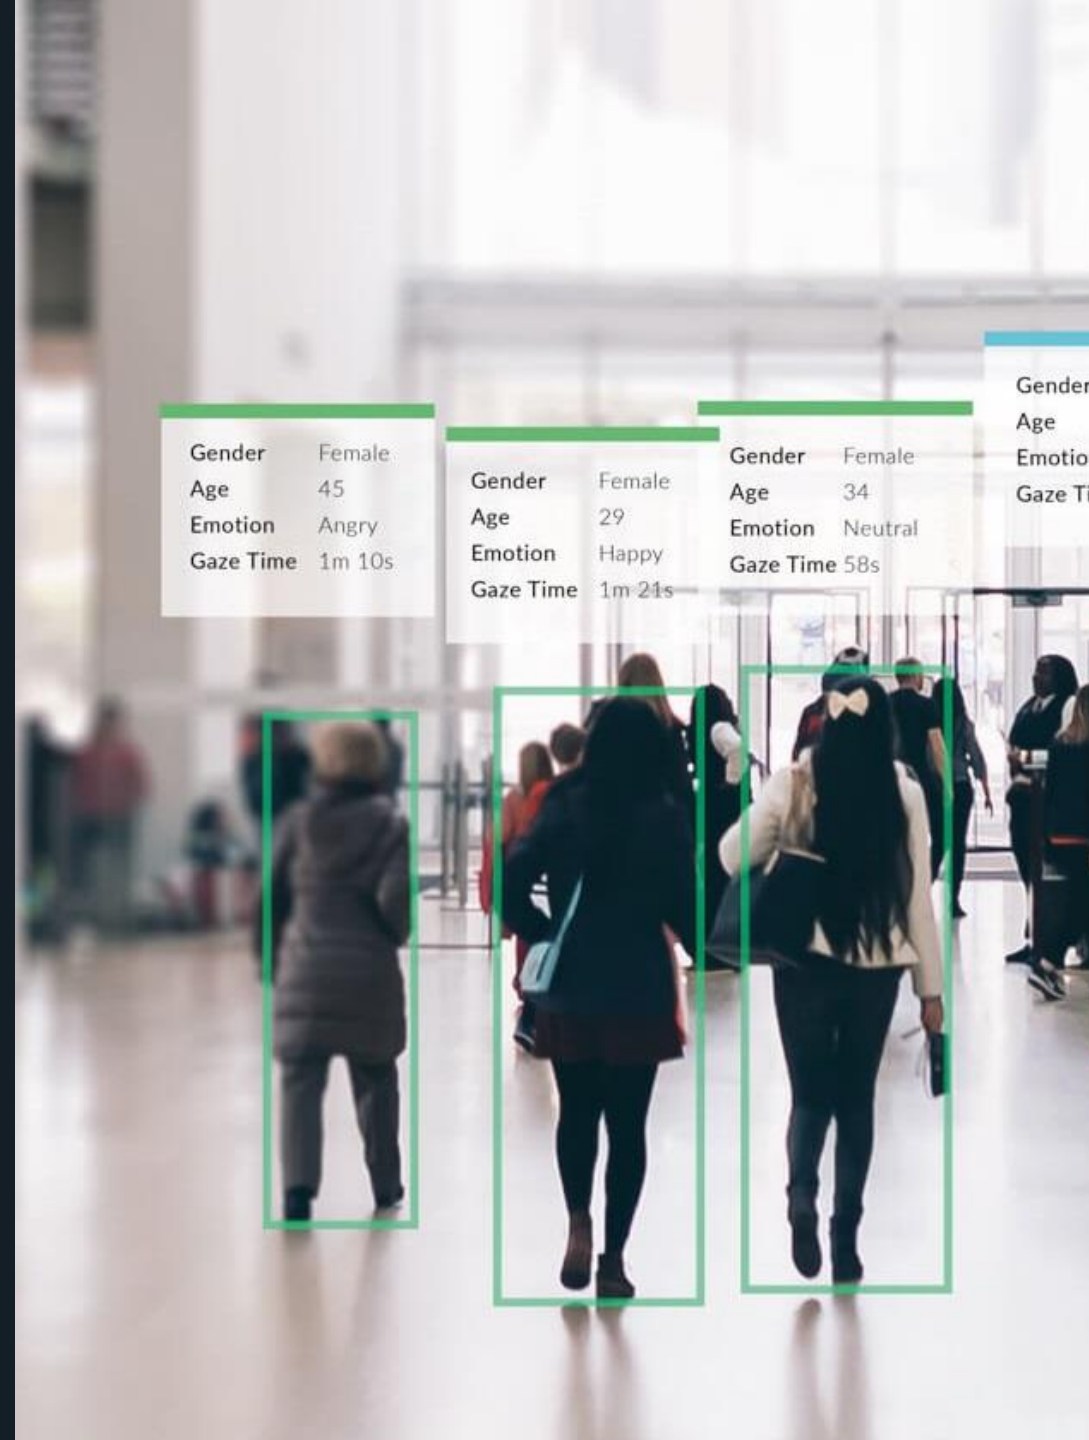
| Gender | Female |
|---|---|
| Age | 45 |
| Emotion | Angry |
| Gaze Time | 1m 10s |

| Gender | Female |
|---|---|
| Age | 29 |
| Emotion | Happy |
| Gaze Time | 1m 21s |

| Gender | Female |
|---|---|
| Age | 34 |
| Emotion | Neutral |
| Gaze Time | 58s |

Gender
Age
Emotio
Gaze Ti